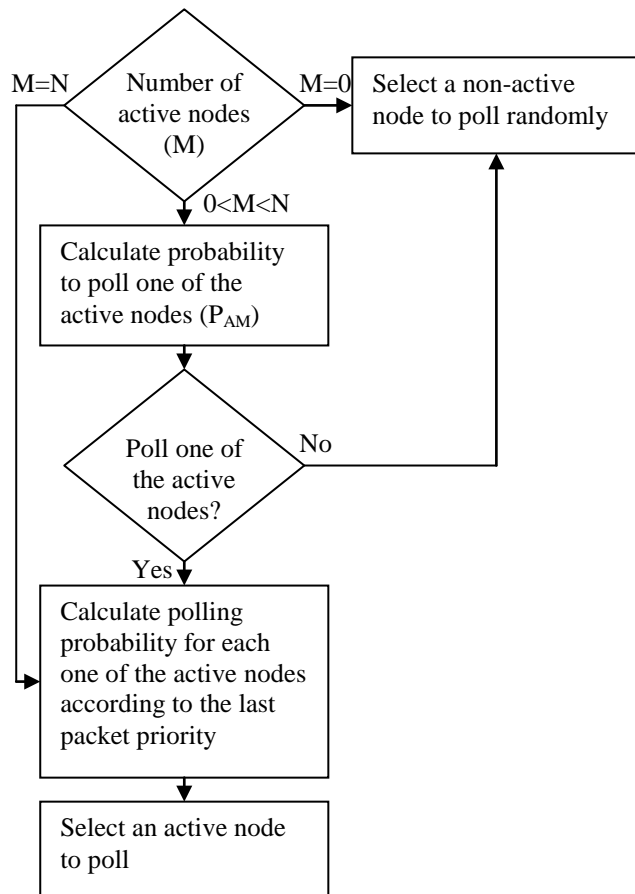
M=N

Number of active nodes (M)

M=0

Select a non-active node to poll randomly

0<M<N

Calculate probability to poll one of the active nodes ($P_{AM}$)

Poll one of the active nodes?

No

Yes

Calculate polling probability for each one of the active nodes according to the last packet priority

Select an active node to poll